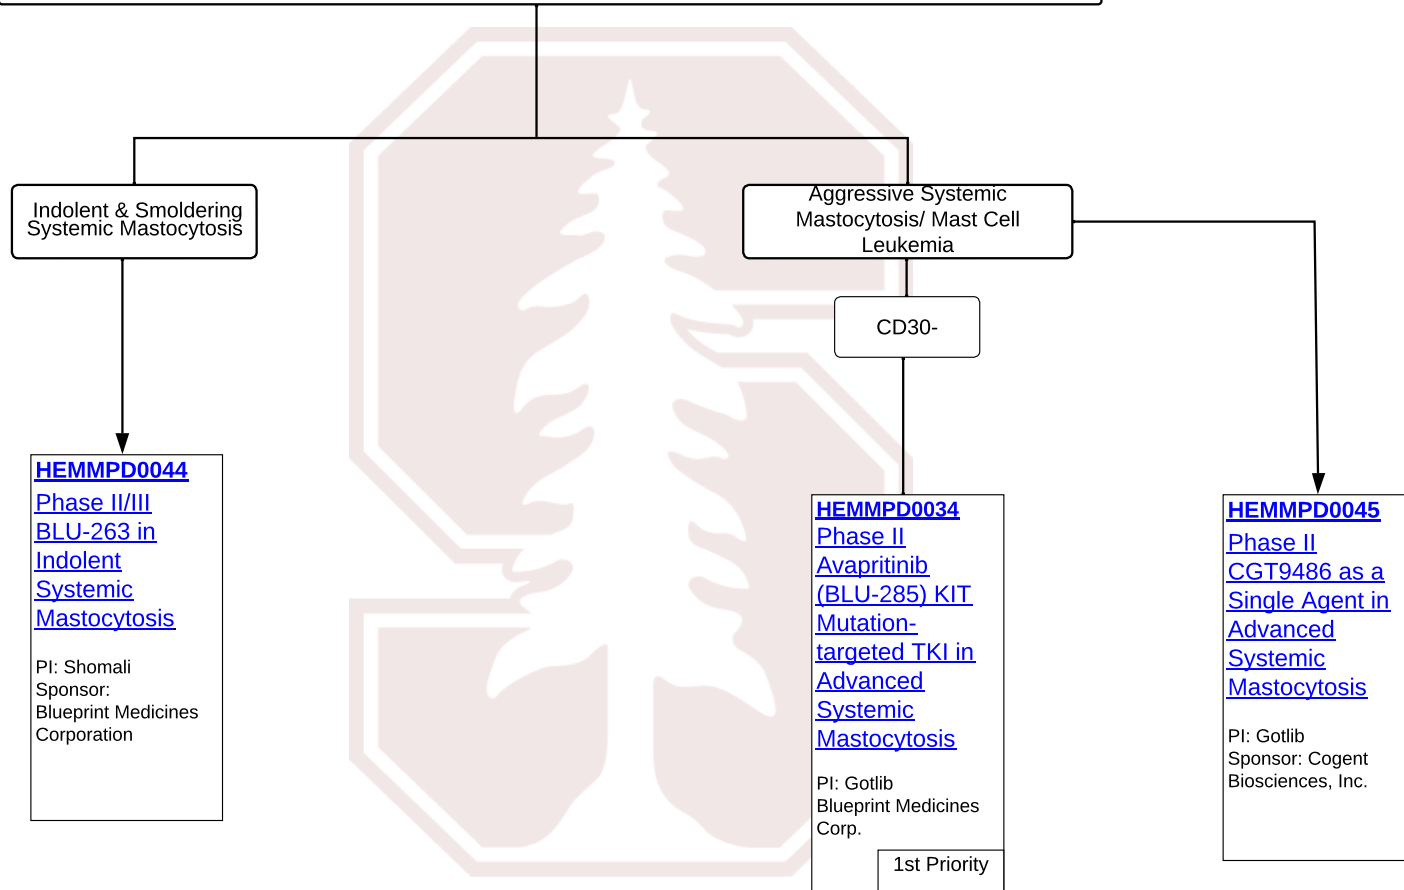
Indolent & Smoldering Systemic Mastocytosis

Aggressive Systemic Mastocytosis/ Mast Cell Leukemia

CD30-

HEMMPD0044
Phase II/III BLU-263 in Indolent Systemic Mastocytosis

PI: Shomali
Sponsor: Blueprint Medicines Corporation

HEMMPD0034
Phase II Avapritinib (BLU-285) KIT Mutation-targeted TKI in Advanced Systemic Mastocytosis

PI: Gotlib
Blueprint Medicines Corp.

1st Priority

HEMMPD0045
Phase II CGT9486 as a Single Agent in Advanced Systemic Mastocytosis

PI: Gotlib
Sponsor: Cogent Biosciences, Inc.